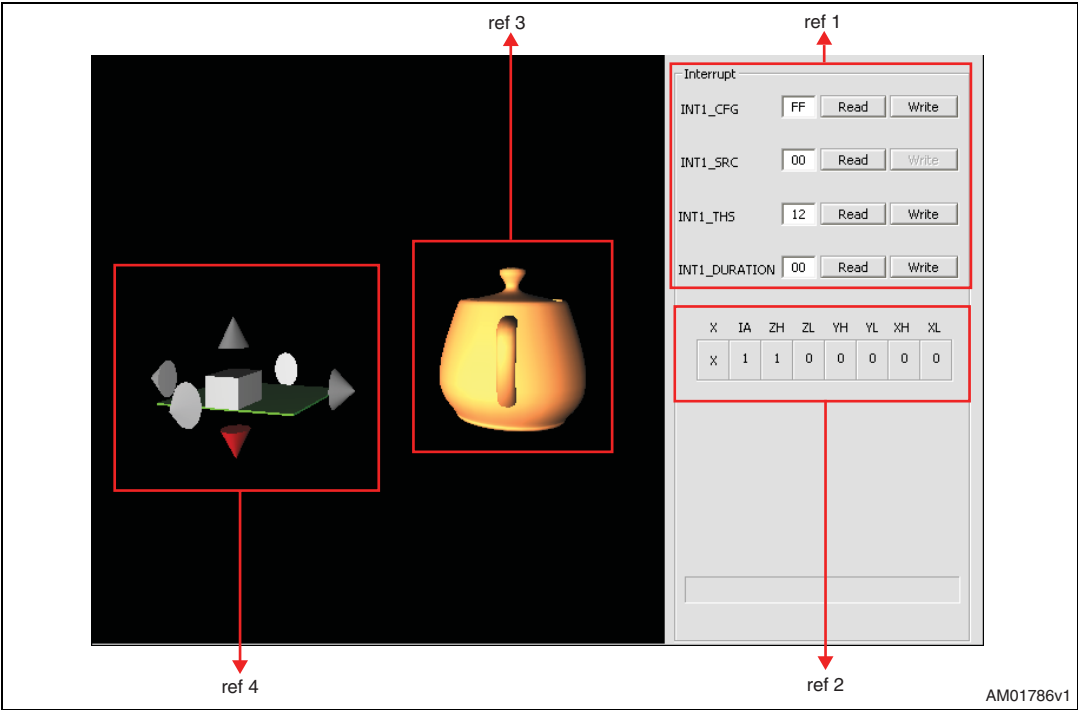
ref 3

ref 1

Interrupt

INT1_CFG FF Read Write

INT1_SRC 00 Read Write

INT1_THS 12 Read Write

INT1_DURATION 00 Read Write

| X | IA | ZH | ZL | YH | YL | XH | XL |
|---|---|---|---|---|---|---|---|
| X | 1 | 1 | 0 | 0 | 0 | 0 | 0 |

ref 4

ref 2

AM01786v1